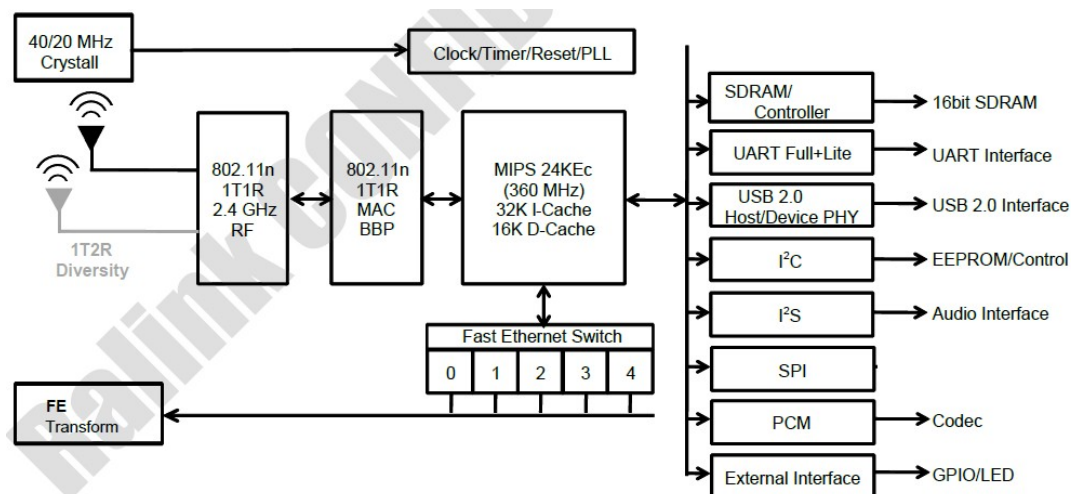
40/20 MHz Crystall

Clock/Timer/Reset/PLL

802.11n 1T1R 2.4 GHz RF

1T2R Diversity

802.11n 1T1R MAC BBP

MIPS 24KEc (360 MHz) 32K I-Cache 16K D-Cache

Fast Ethernet Switch

| 0 | 1 | 2 | 3 | 4 |
|---|---|---|---|---|

FE Transform

SDRAM/ Controller → 16bit SDRAM

UART Full+Lite → UART Interface

USB 2.0 Host/Device PHY → USB 2.0 Interface

I$^2$C → EEPROM/Control

I$^2$S → Audio Interface

SPI

PCM → Codec

External Interface → GPIO/LED

ralink CONFIDENTIAL